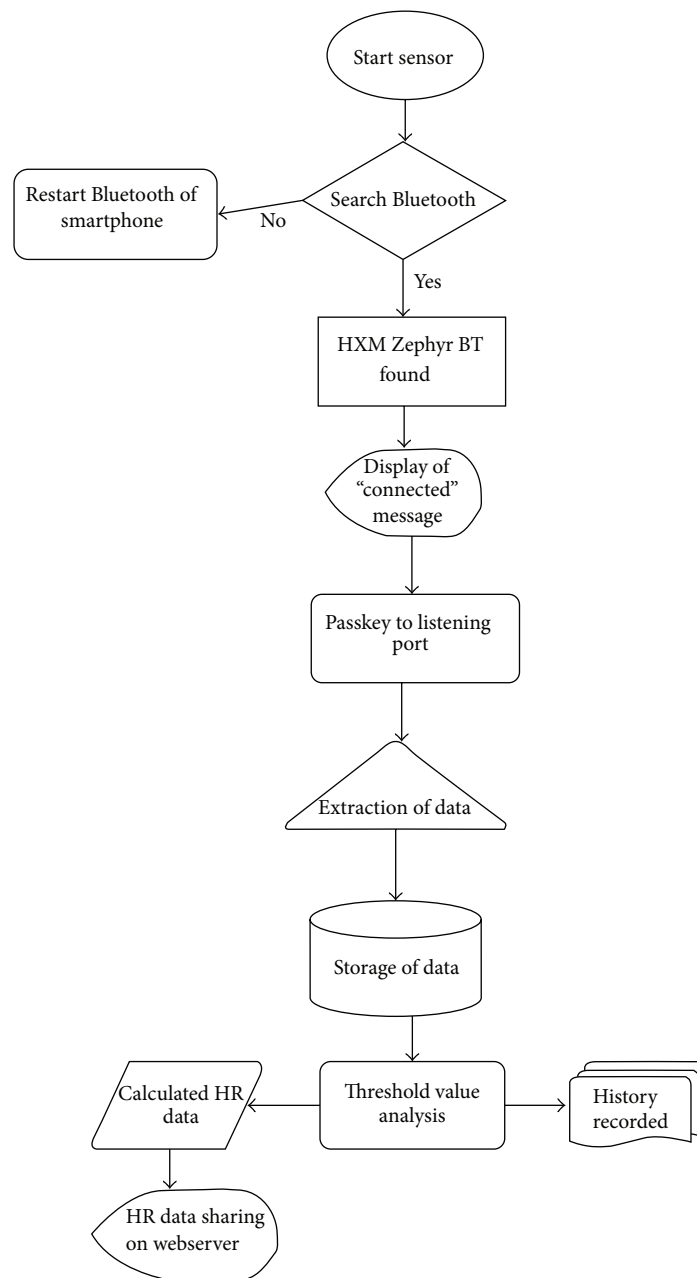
Start sensor

Restart Bluetooth of smartphone

No

Search Bluetooth

Yes

HXM Zephyr BT found

Display of "connected" message

Passkey to listening port

Extraction of data

Storage of data

Calculated HR data

Threshold value analysis

History recorded

HR data sharing on webserver